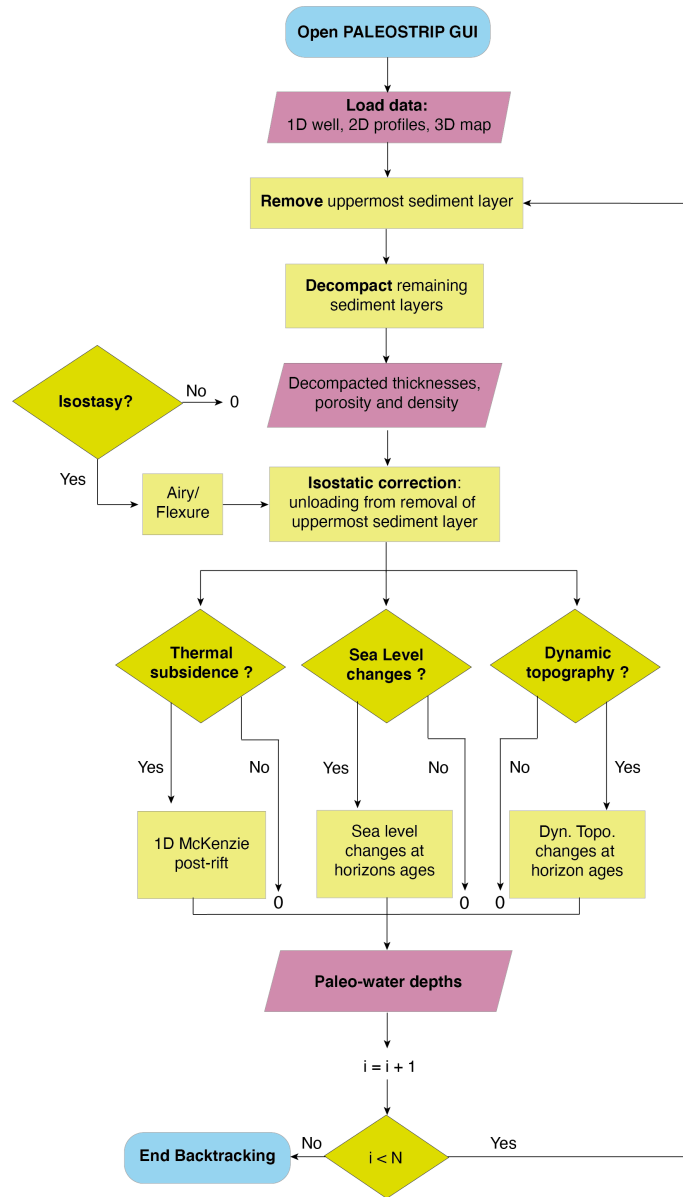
Open PALEOSTRIP GUI

Load data:
1D well, 2D profiles, 3D map

Remove uppermost sediment layer

Decompact remaining sediment layers

Decompacted thicknesses, porosity and density

Isostasy?

No

0

Yes

Airy/ Flexure

Isostatic correction: unloading from removal of uppermost sediment layer

Thermal subsidence ?

Sea Level changes ?

Dynamic topography ?

Yes

No

Yes

No

No

Yes

1D McKenzie post-rift

0

Sea level changes at horizons ages

0

0

Dyn. Topo. changes at horizon ages

Paleo-water depths

i = i + 1

End Backtracking

No

i < N

Yes